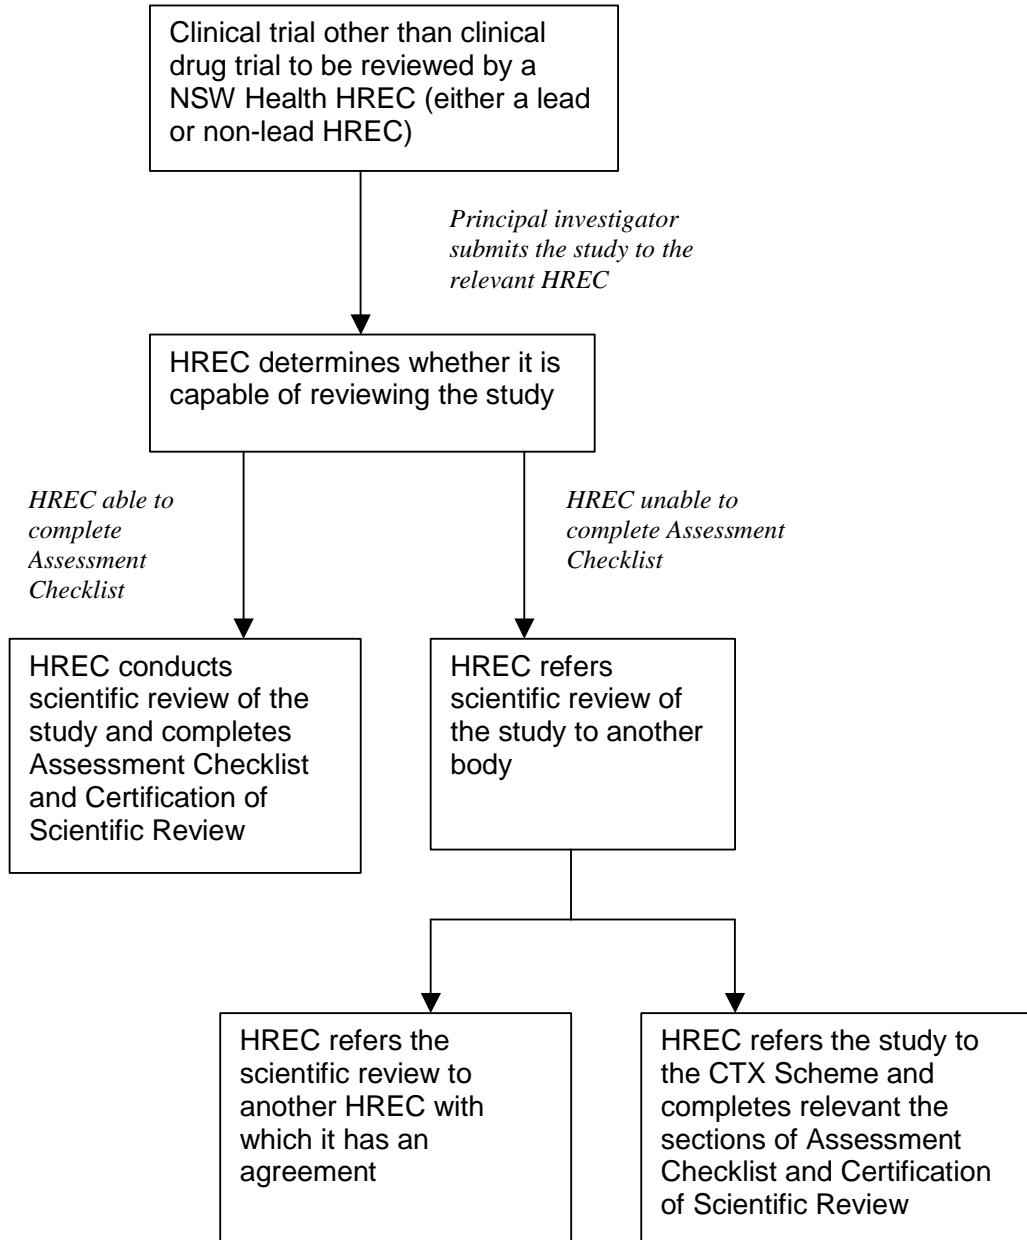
Clinical trial other than clinical drug trial to be reviewed by a NSW Health HREC (either a lead or non-lead HREC)

*Principal investigator submits the study to the relevant HREC*

HREC determines whether it is capable of reviewing the study

*HREC able to complete Assessment Checklist*

*HREC unable to complete Assessment Checklist*

HREC conducts scientific review of the study and completes Assessment Checklist and Certification of Scientific Review

HREC refers scientific review of the study to another body

HREC refers the scientific review to another HREC with which it has an agreement

HREC refers the study to the CTX Scheme and completes relevant the sections of Assessment Checklist and Certification of Scientific Review